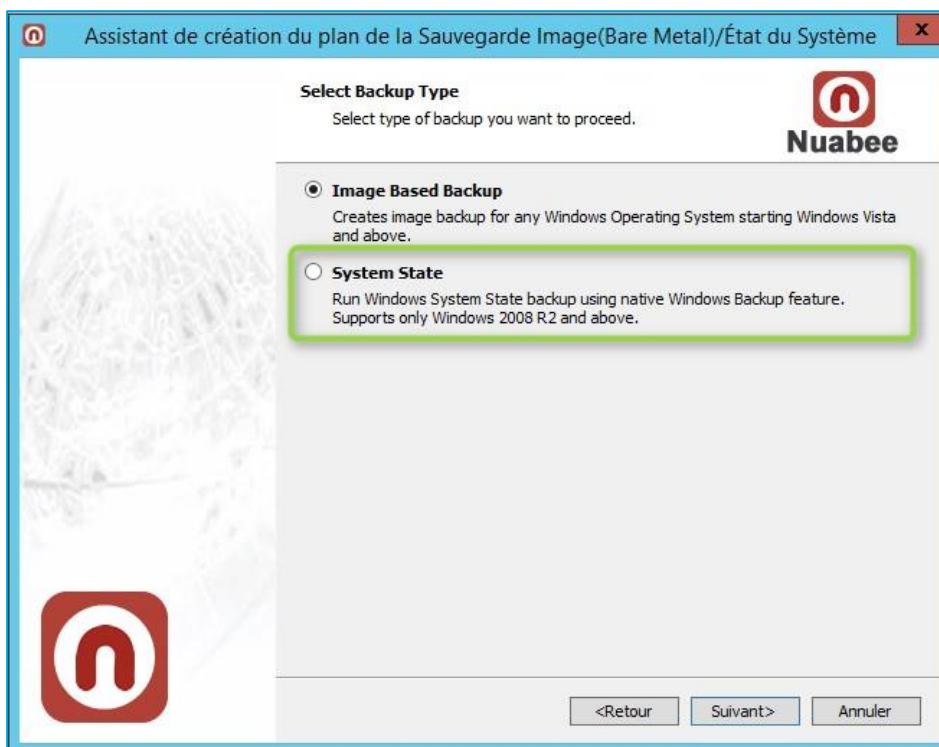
Assistant de création du plan de la Sauvegarde Image(Bare Metal)/État du Système

x

Select Backup Type

Select type of backup you want to proceed.

Nuabee

Image Based Backup

Creates image backup for any Windows Operating System starting Windows Vista and above.

System State

Run Windows System State backup using native Windows Backup feature. Supports only Windows 2008 R2 and above.

<Retour

Suivant>

Annuler